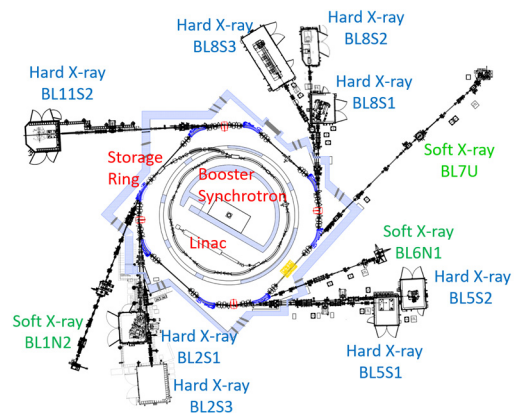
Hard X-ray
BL8S3

Hard X-ray
BL8S2

Hard X-ray
BL11S2

Hard X-ray
BL8S1

Soft X-ray
BL7U

Storage
Ring

Booster
Synchrotron

Linac

Soft X-ray
BL6N1

Hard X-ray
BL5S2

Soft X-ray
BL1N2

Hard X-ray
BL2S1

Hard X-ray
BL5S1

Hard X-ray
BL2S3